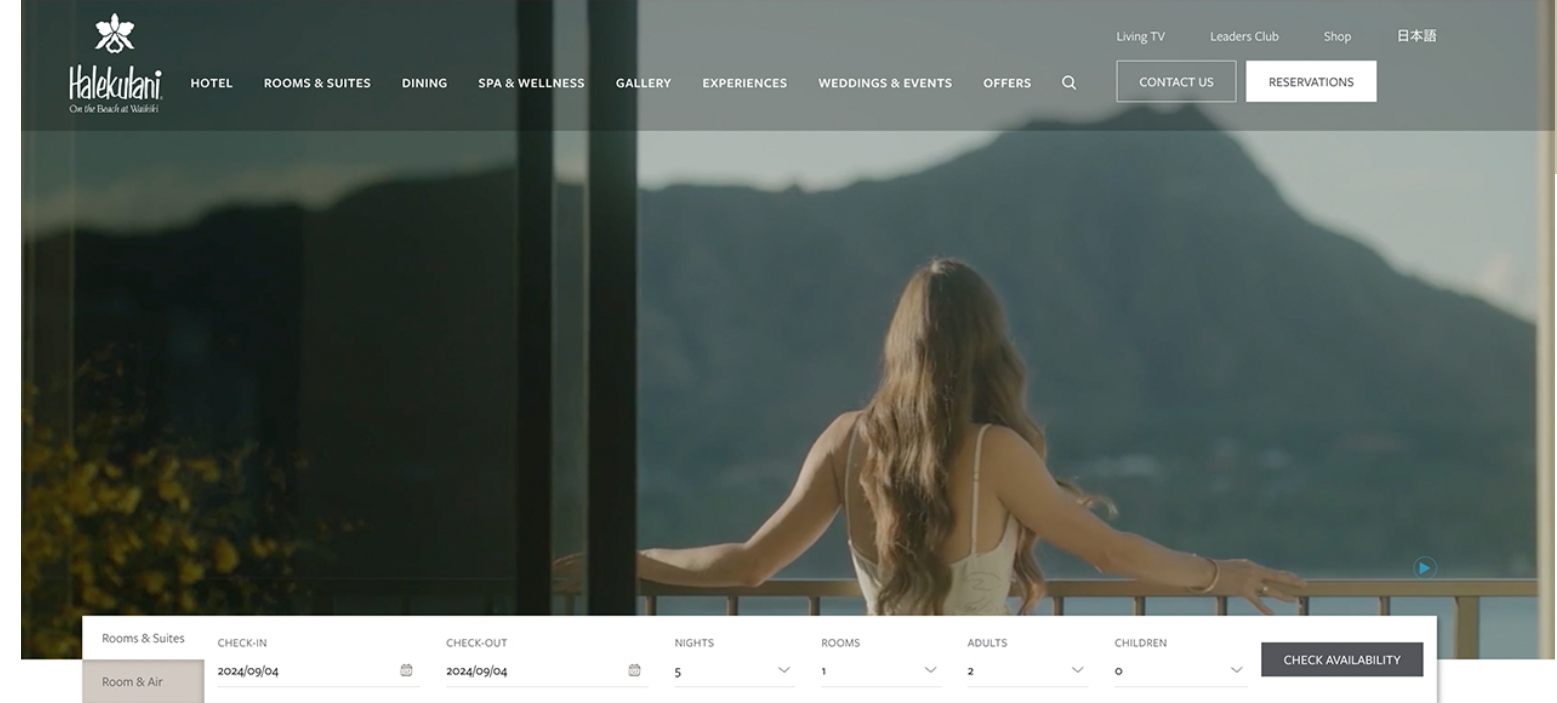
Halekulani
On the Beach at Waikiki

HOTEL ROOMS & SUITES DINING SPA & WELLNESS GALLERY EXPERIENCES WEDDINGS & EVENTS OFFERS

Living TV Leaders Club Shop 日本語

CONTACT US RESERVATIONS

Rooms & Suites
Room & Air

| CHECK-IN | CHECK-OUT | NIGHTS | ROOMS | ADULTS | CHILDREN |
|---|---|---|---|---|---|
| 2024/09/04 | 2024/09/04 | 5 | 1 | 2 | 0 |

CHECK AVAILABILITY